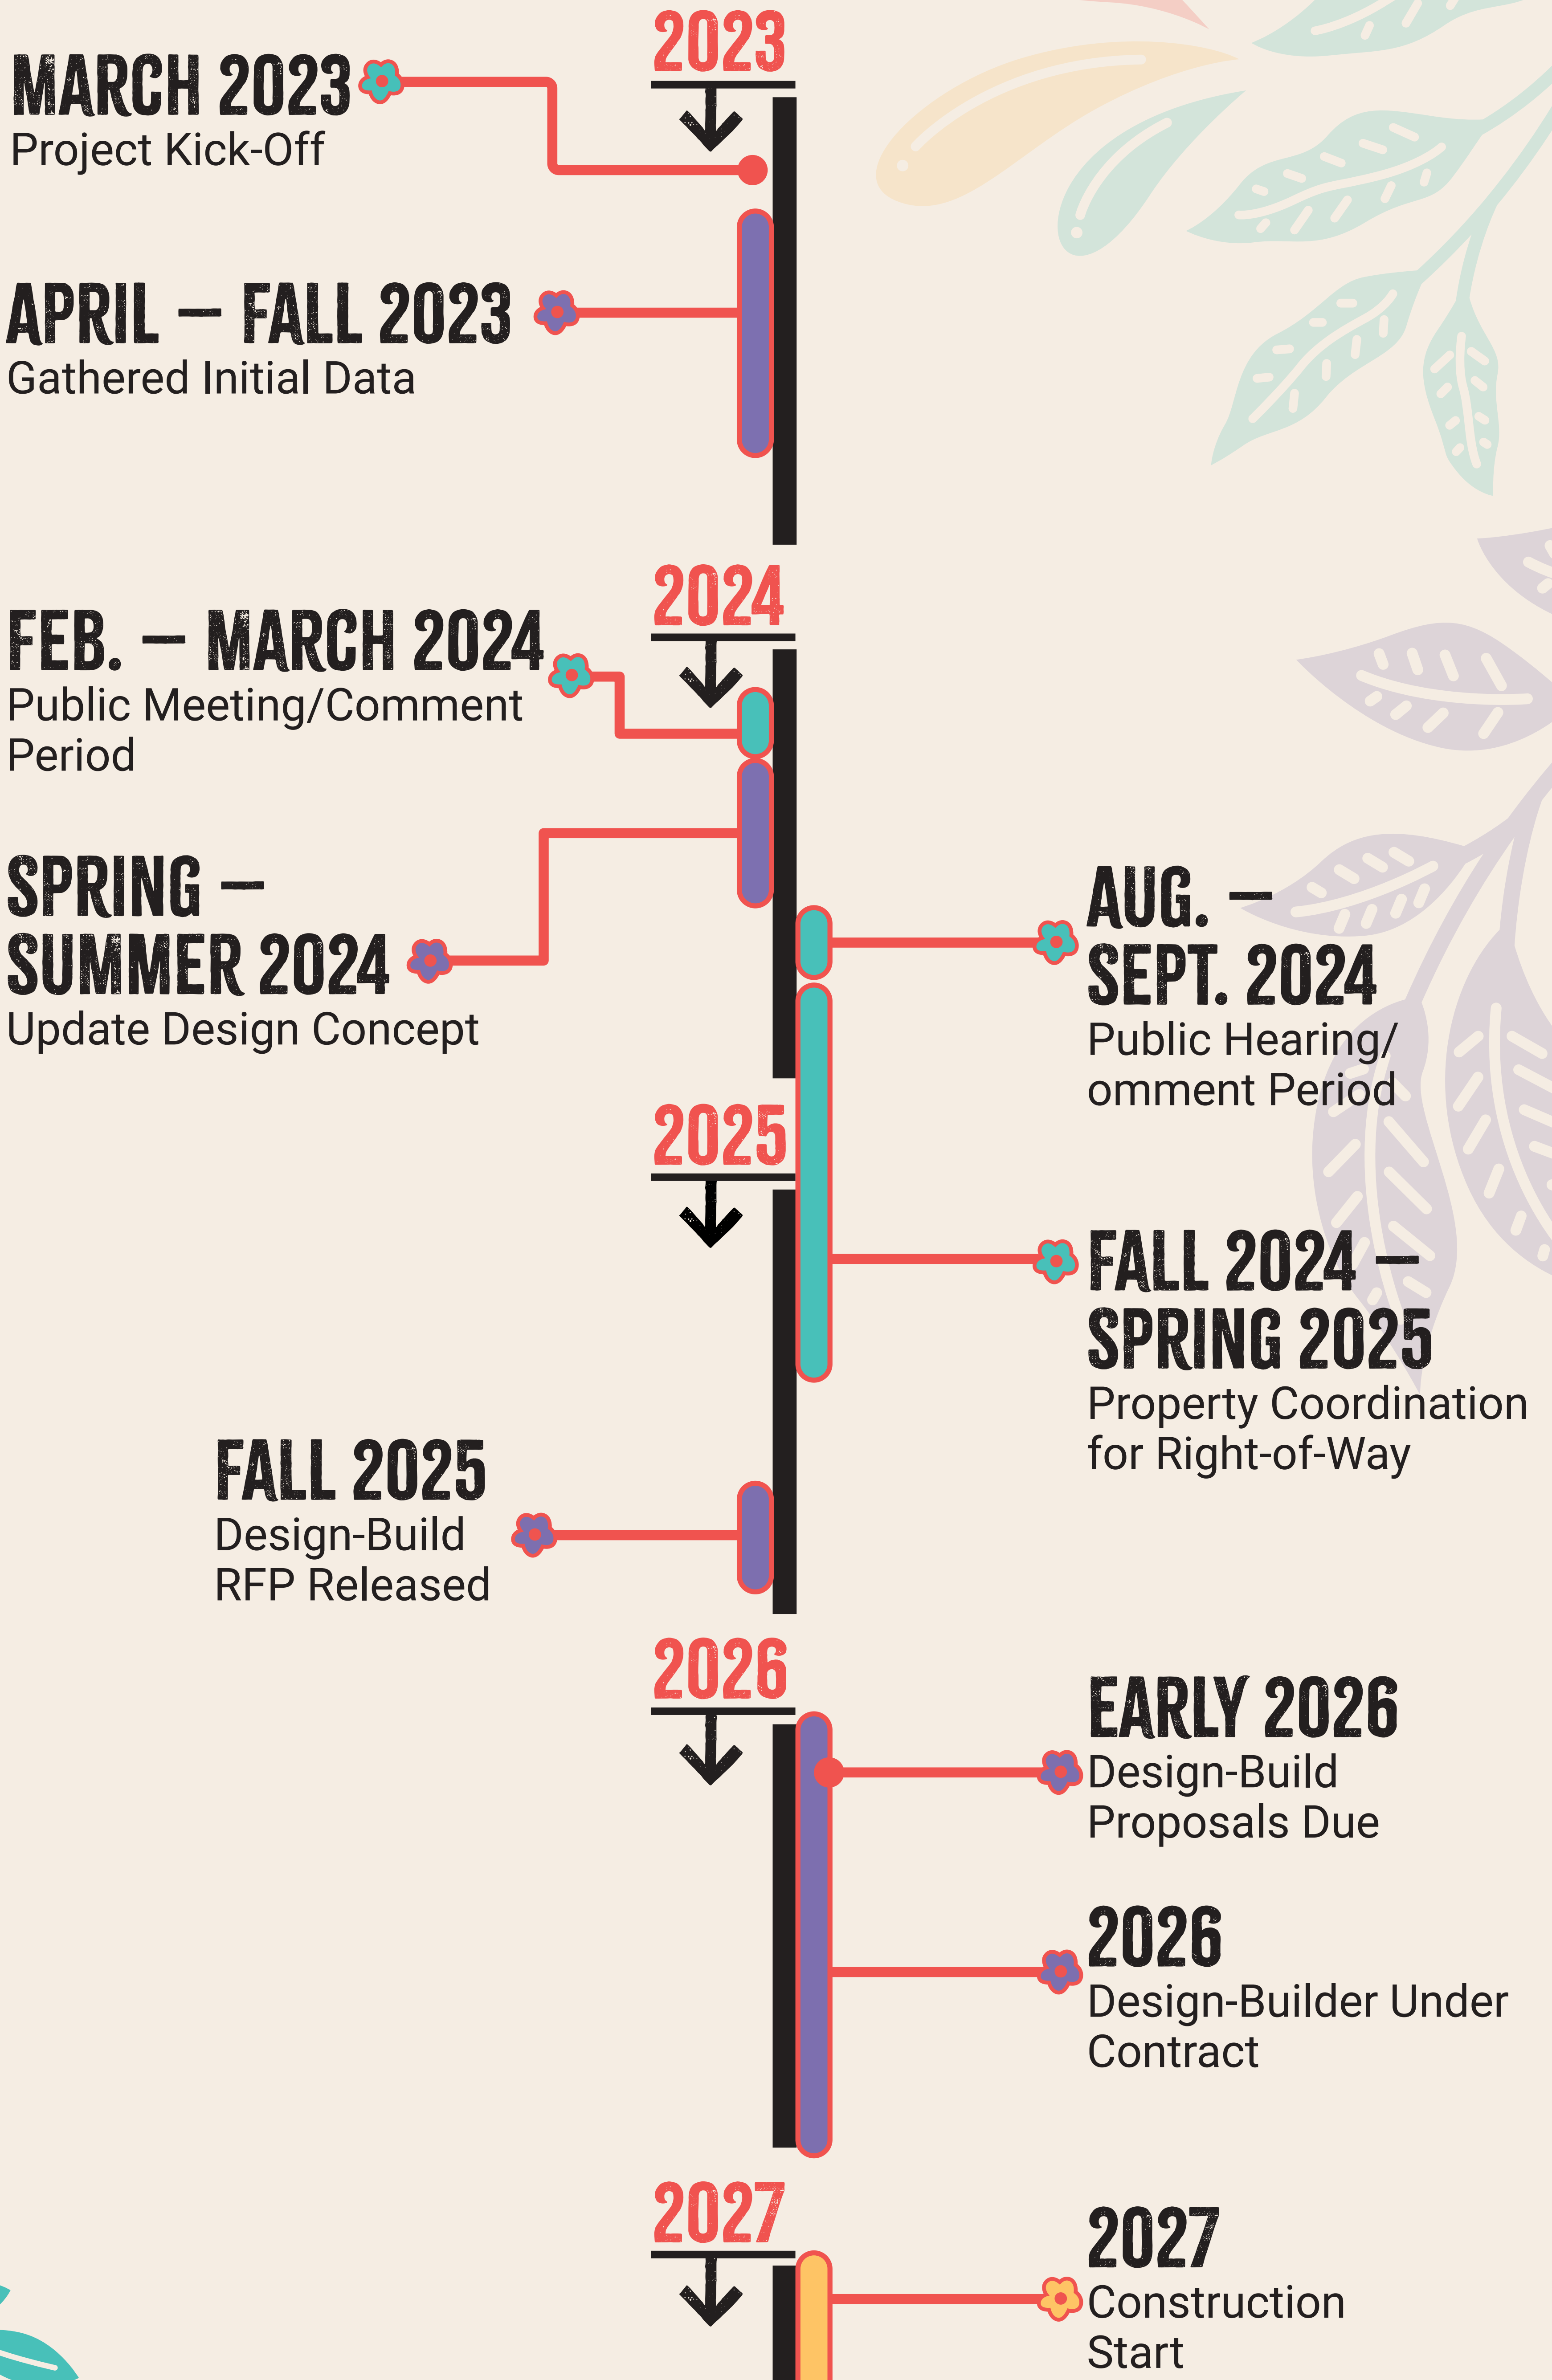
2023

MARCH 2023
Project Kick-Off

APRIL – FALL 2023
Gathered Initial Data

2024

FEB. – MARCH 2024
Public Meeting/Comment Period

SPRING – SUMMER 2024
Update Design Concept

AUG. – SEPT. 2024
Public Hearing/ omment Period

2025

FALL 2024 – SPRING 2025
Property Coordination for Right-of-Way

FALL 2025
Design-Build RFP Released

2026

EARLY 2026
Design-Build Proposals Due

2026
Design-Builder Under Contract

2027

2027
Construction Start